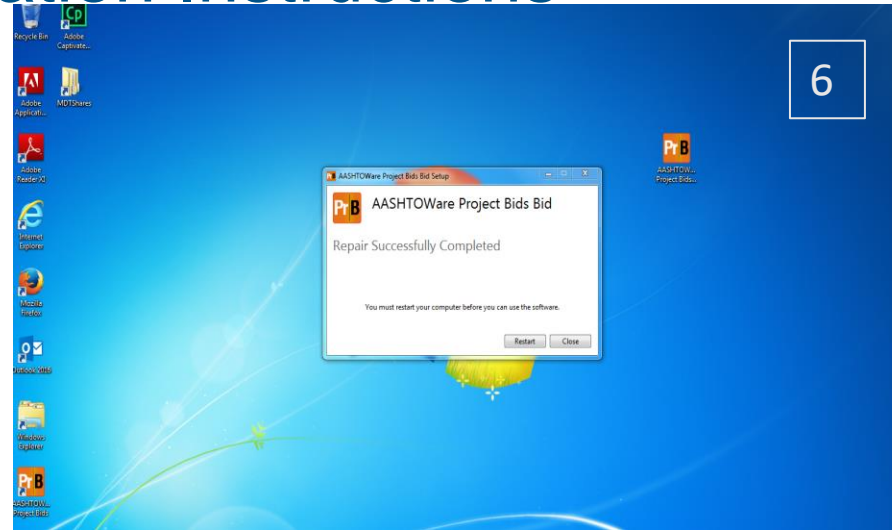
Recycle Bin

Adobe Captivate...

Adobe Applicati...

MDTShares

Adobe Reader XI

Internet Explorer

Mozilla Firefox

Outlook 2016

Windows Explorer

AASHTOW... Project Bids

6

AASHTOW... Project Bids...

AASHTOWare Project Bids Bid Setup

AASHTOWare Project Bids Bid

Repair Successfully Completed

You must restart your computer before you can use the software.

Restart

Close